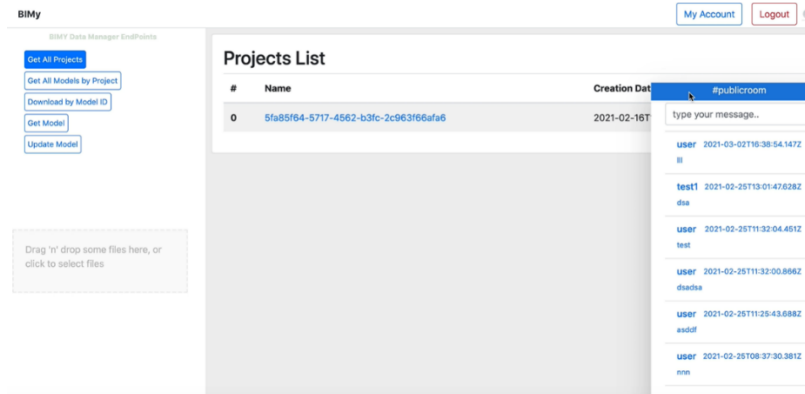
BIMy

My Account

Logout

BIMY Data Manager EndPoints

Get All Projects

Get All Models by Project

Download by Model ID

Get Model

Update Model

Drag 'n' drop some files here, or click to select files

Projects List

| # | Name | Creation Dat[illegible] |
|---|---|---|
| 0 | 5fa85f64-5717-4562-b3fc-2c963f66afa6 | 2021-02-16T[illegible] |

#publicroom

type your message..

user 2021-03-02T16:38:54.147Z
lll

test1 2021-02-25T13:01:47.628Z
dsa

user 2021-02-25T11:32:04.451Z
test

user 2021-02-25T11:32:00.866Z
dsadsa

user 2021-02-25T11:25:43.688Z
asddf

user 2021-02-25T08:37:30.381Z
nnn